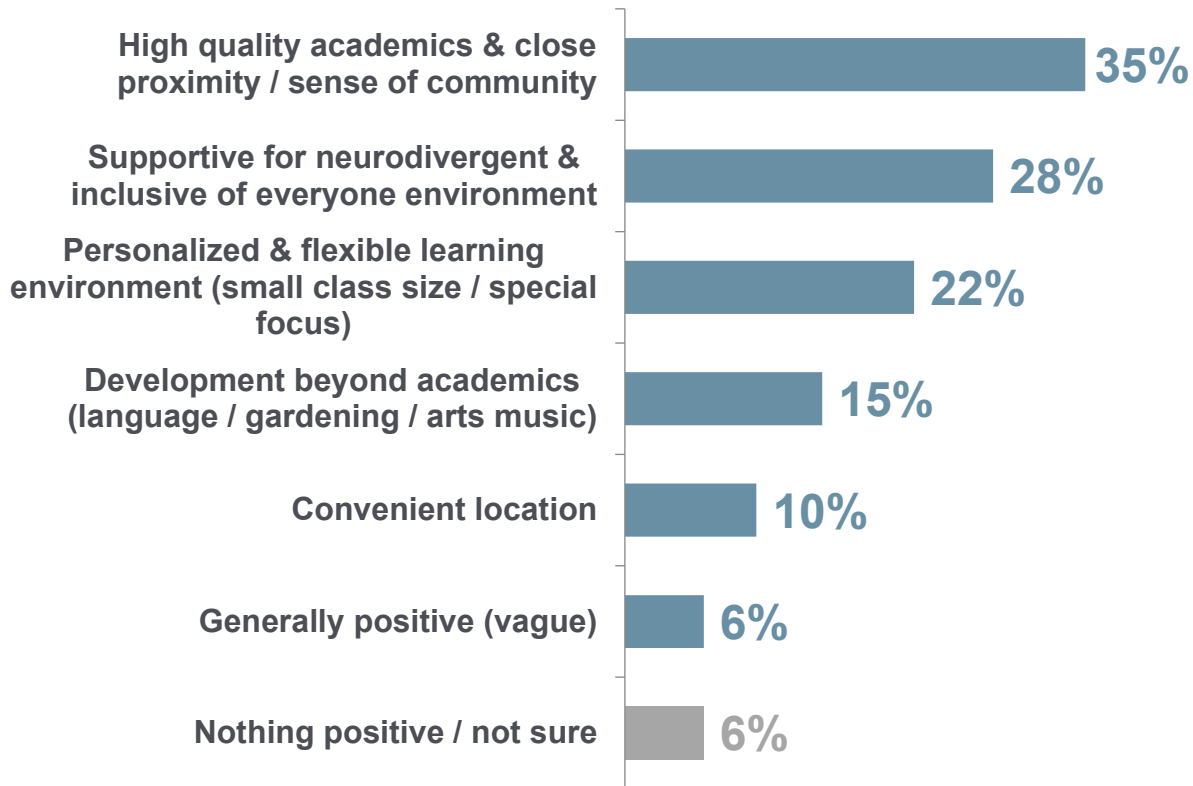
| | |
|---|---|
| High quality academics & close proximity / sense of community | 35% |
| Supportive for neurodivergent & inclusive of everyone environment | 28% |
| Personalized & flexible learning environment (small class size / special focus) | 22% |
| Development beyond academics (language / gardening / arts music) | 15% |
| Convenient location | 10% |
| Generally positive (vague) | 6% |
| Nothing positive / not sure | 6% |